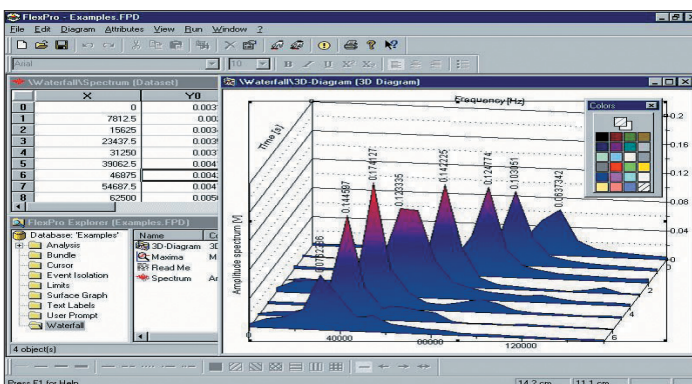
FlexPro - Examples.FPD

File Edit Diagram Attributes View Run Window ?

Arial

10

\Waterfall\Spectrum [Dataset]

| | X | Y0 |
|---|---|---|
| 0 | 0 | 0.003 |
| 1 | 7812.5 | 0.00 |
| 2 | 15625 | 0.003 |
| 3 | 23437.5 | 0.003 |
| 4 | 31250 | 0.003 |
| 5 | 39062.5 | 0.004 |
| 6 | 46875 | 0.004 |
| 7 | 54687.5 | 0.004 |
| 8 | 62500 | 0.005 |

\Waterfall\3D-Diagram [3D Diagram]

Frequency [Hz]

Time [s]

Amplitude spectrum [V]

0.0752336

0.144597

0.174127

0.133335

0.142225

0.126774

0.103051

0.0837342

0.2

0.16

0.12

0.08

0.04

0

40000

80000

120000

2

4

6

Colors

FlexPro Explorer [Examples.FPD]

Database: 'Examples'

Analysis

Bundle

Cursor

Event Isolation

Limits

Surface Graph

Text Labels

User Prompt

Waterfall

Name

3D-Diagram

Maxima

Read Me

Spectrum

4 object(s)

Press F1 for Help

14.2 cm

11.1 cm